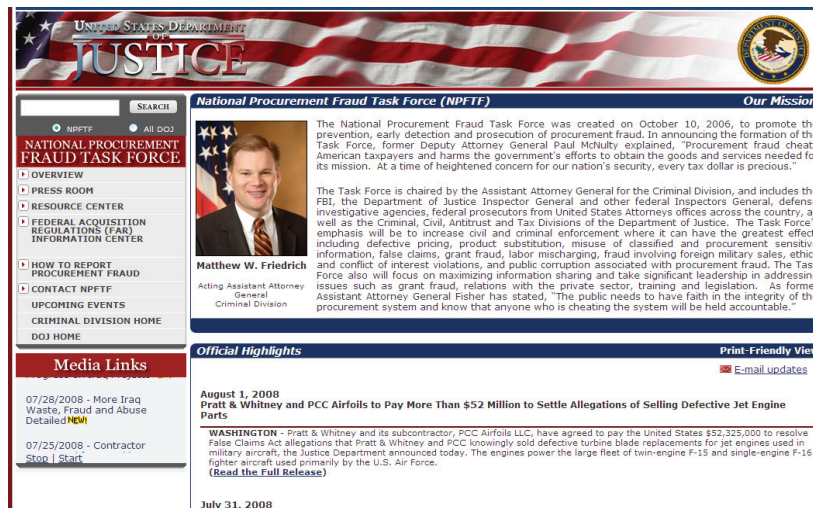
UNITED STATES DEPARTMENT OF JUSTICE

SEARCH

NPFTF All DOJ

NATIONAL PROCUREMENT FRAUD TASK FORCE

OVERVIEW
PRESS ROOM
RESOURCE CENTER
FEDERAL ACQUISITION REGULATIONS (FAR) INFORMATION CENTER
HOW TO REPORT PROCUREMENT FRAUD
CONTACT NPFTF
UPCOMING EVENTS
CRIMINAL DIVISION HOME
DOJ HOME

Media Links

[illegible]

07/28/2008 - More Iraq Waste, Fraud and Abuse Detailed NEW!

07/25/2008 - Contractor

Stop | Start

National Procurement Fraud Task Force (NPFTF)

Our Mission

Matthew W. Friedrich

Acting Assistant Attorney General
Criminal Division

The National Procurement Fraud Task Force was created on October 10, 2006, to promote the prevention, early detection and prosecution of procurement fraud. In announcing the formation of the Task Force, former Deputy Attorney General Paul McNulty explained, "Procurement fraud cheat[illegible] American taxpayers and harms the government's efforts to obtain the goods and services needed fo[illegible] its mission. At a time of heightened concern for our nation's security, every tax dollar is precious."

The Task Force is chaired by the Assistant Attorney General for the Criminal Division, and includes the FBI, the Department of Justice Inspector General and other federal Inspectors General, defens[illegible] investigative agencies, federal prosecutors from United States Attorneys offices across the country, a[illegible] well as the Criminal, Civil, Antitrust and Tax Divisions of the Department of Justice. The Task Force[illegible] emphasis will be to increase civil and criminal enforcement where it can have the greatest effec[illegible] including defective pricing, product substitution, misuse of classified and procurement sensitiv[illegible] information, false claims, grant fraud, labor mischarging, fraud involving foreign military sales, ethic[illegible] and conflict of interest violations, and public corruption associated with procurement fraud. The Tas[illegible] Force also will focus on maximizing information sharing and take significant leadership in addressin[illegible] issues such as grant fraud, relations with the private sector, training and legislation. As forme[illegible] Assistant Attorney General Fisher has stated, "The public needs to have faith in the integrity of th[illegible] procurement system and know that anyone who is cheating the system will be held accountable."

Official Highlights

Print-Friendly Vie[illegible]

E-mail updates

August 1, 2008
Pratt & Whitney and PCC Airfoils to Pay More Than $52 Million to Settle Allegations of Selling Defective Jet Engine Parts

WASHINGTON - Pratt & Whitney and its subcontractor, PCC Airfoils LLC, have agreed to pay the United States $52,325,000 to resolve False Claims Act allegations that Pratt & Whitney and PCC knowingly sold defective turbine blade replacements for jet engines used in military aircraft, the Justice Department announced today. The engines power the large fleet of twin-engine F-15 and single-engine F-16 fighter aircraft used primarily by the U.S. Air Force.
(Read the Full Release)

July 31, 2008